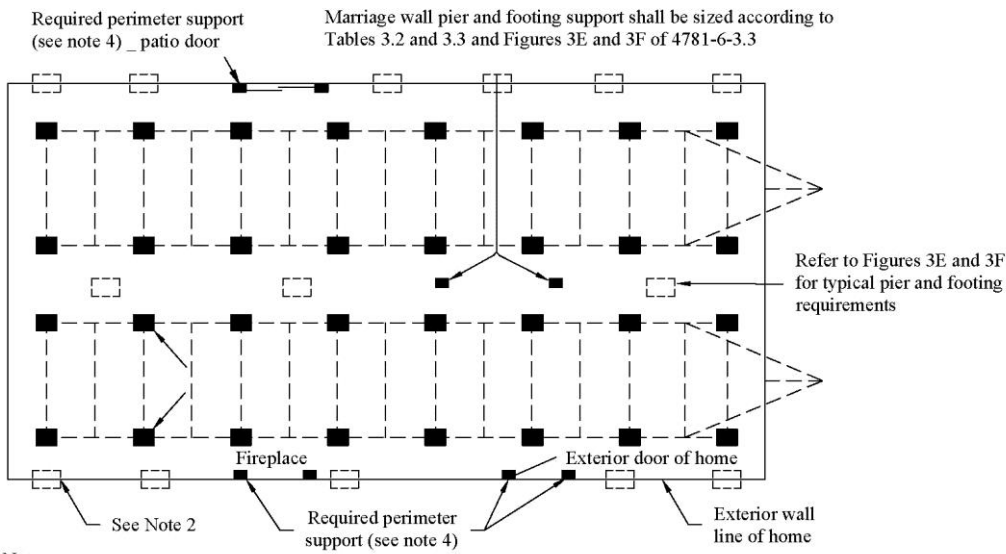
Required perimeter support (see note 4) _ patio door

Marriage wall pier and footing support shall be sized according to Tables 3.2 and 3.3 and Figures 3E and 3F of 4781-6-3.3

Refer to Figures 3E and 3F for typical pier and footing requirements

Fireplace

Exterior door of home

See Note 2

Required perimeter support (see note 4)

Exterior wall line of home